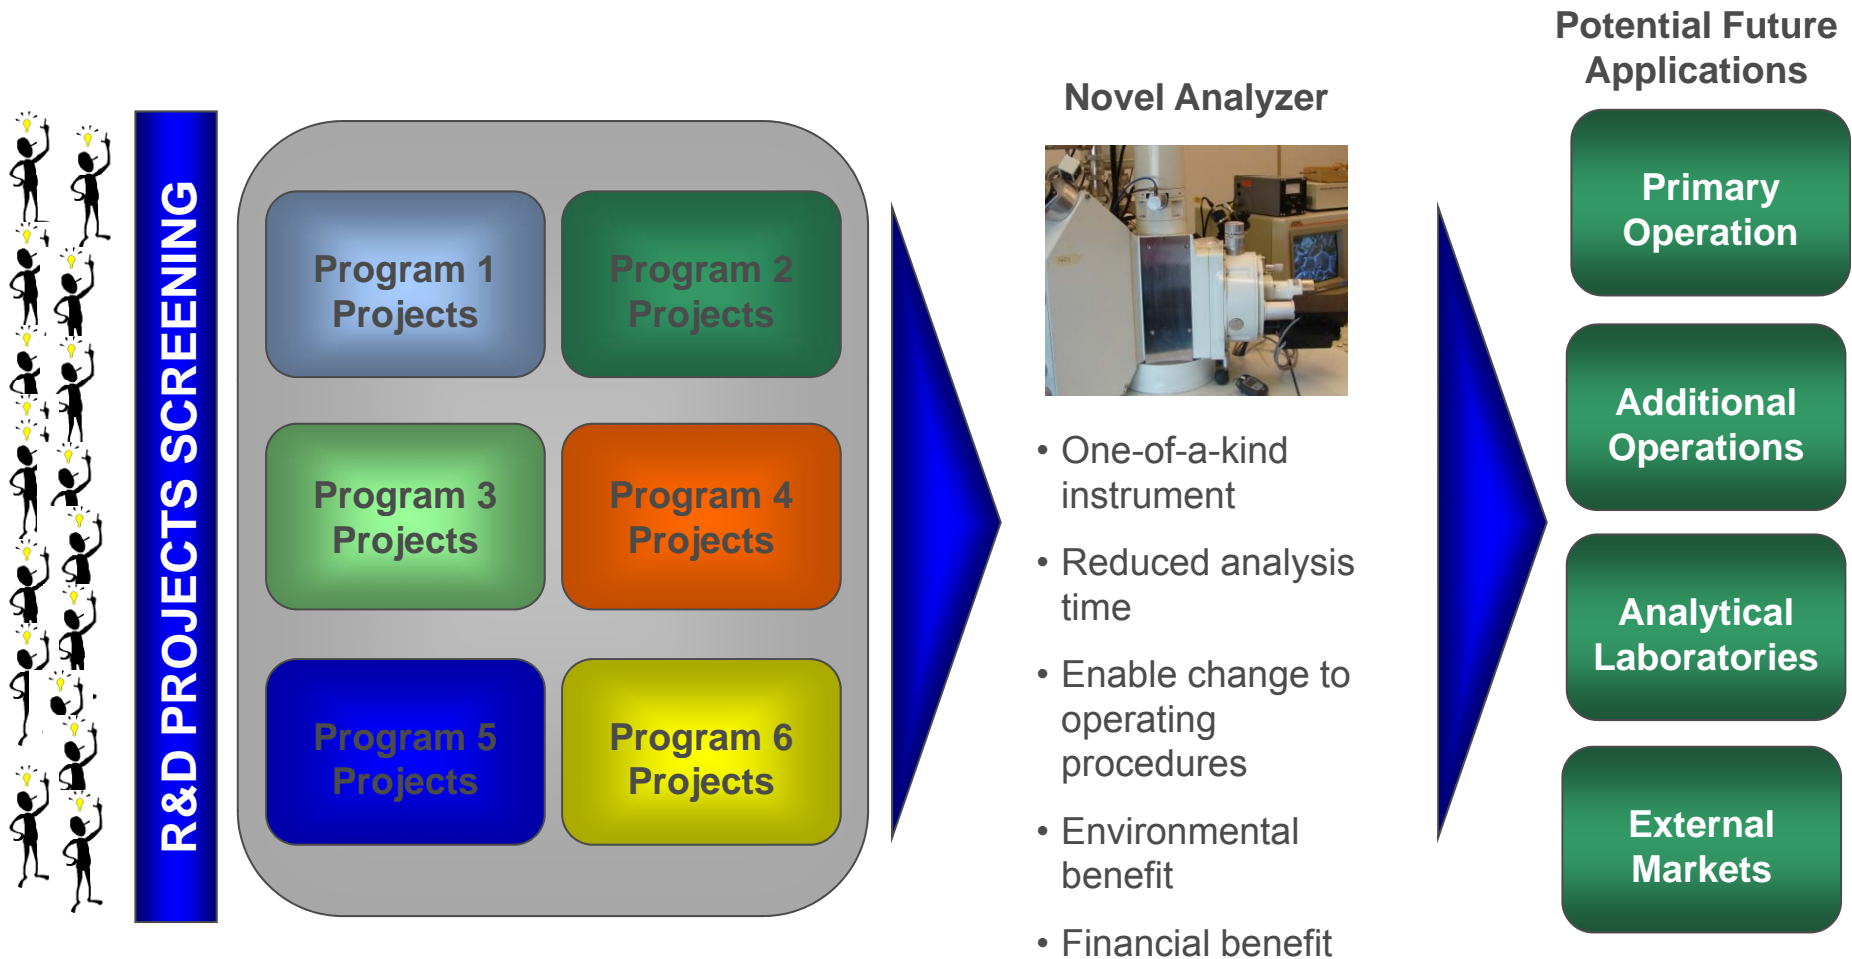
R&D PROJECTS SCREENING

Program 1 Projects

Program 2 Projects

Program 3 Projects

Program 4 Projects

Program 5 Projects

Program 6 Projects

Novel Analyzer

• One-of-a-kind instrument

• Reduced analysis time

• Enable change to operating procedures

• Environmental benefit

• Financial benefit

Potential Future Applications

Primary Operation

Additional Operations

Analytical Laboratories

External Markets